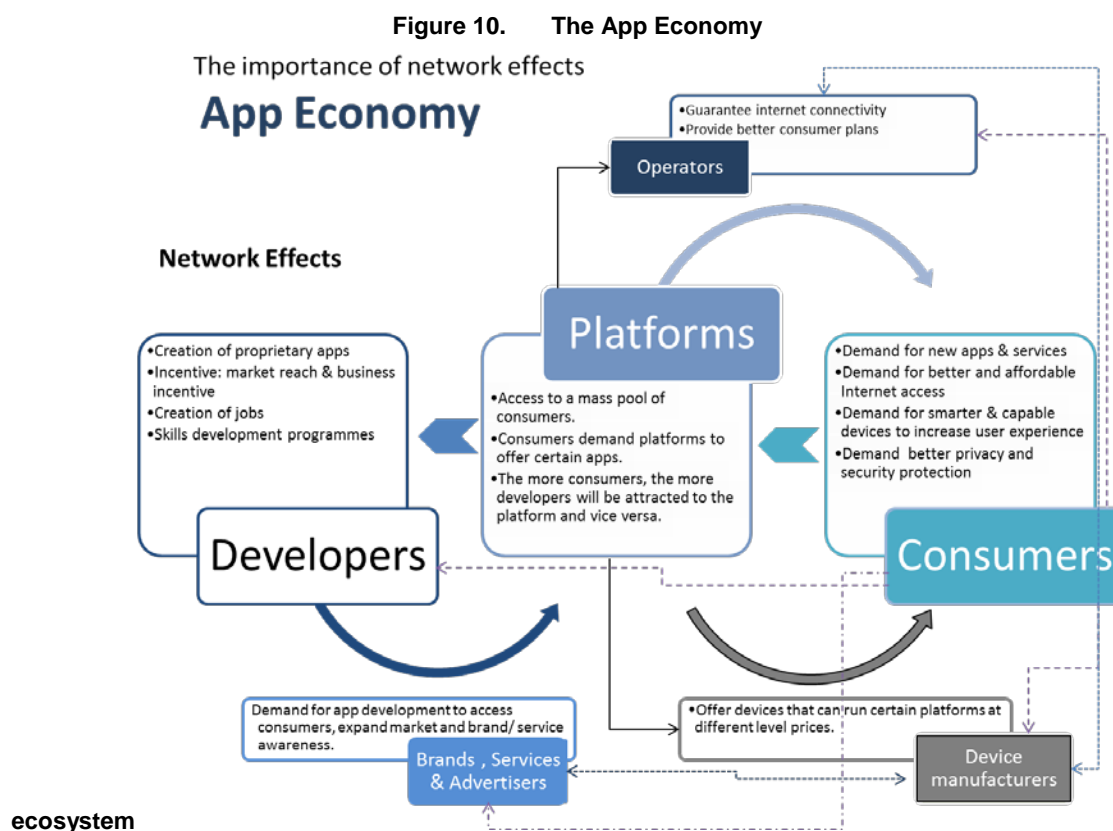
Figure 10. The App Economy

The importance of network effects

App Economy

•Guarantee internet connectivity
•Provide better consumer plans

Operators

Network Effects

Platforms

•Creation of proprietary apps
•Incentive: market reach & business incentive
•Creation of jobs
•Skills development programmes

•Access to a mass pool of consumers.
•Consumers demand platforms to offer certain apps.
•The more consumers, the more developers will be attracted to the platform and vice versa.

•Demand for new apps & services
•Demand for better and affordable Internet access
•Demand for smarter & capable devices to increase user experience
•Demand better privacy and security protection

Developers

Consumers

Demand for app development to access consumers, expand market and brand/ service awareness.

•Offer devices that can run certain platforms at different level prices.

Brands , Services & Advertisers

Device manufacturers

ecosystem